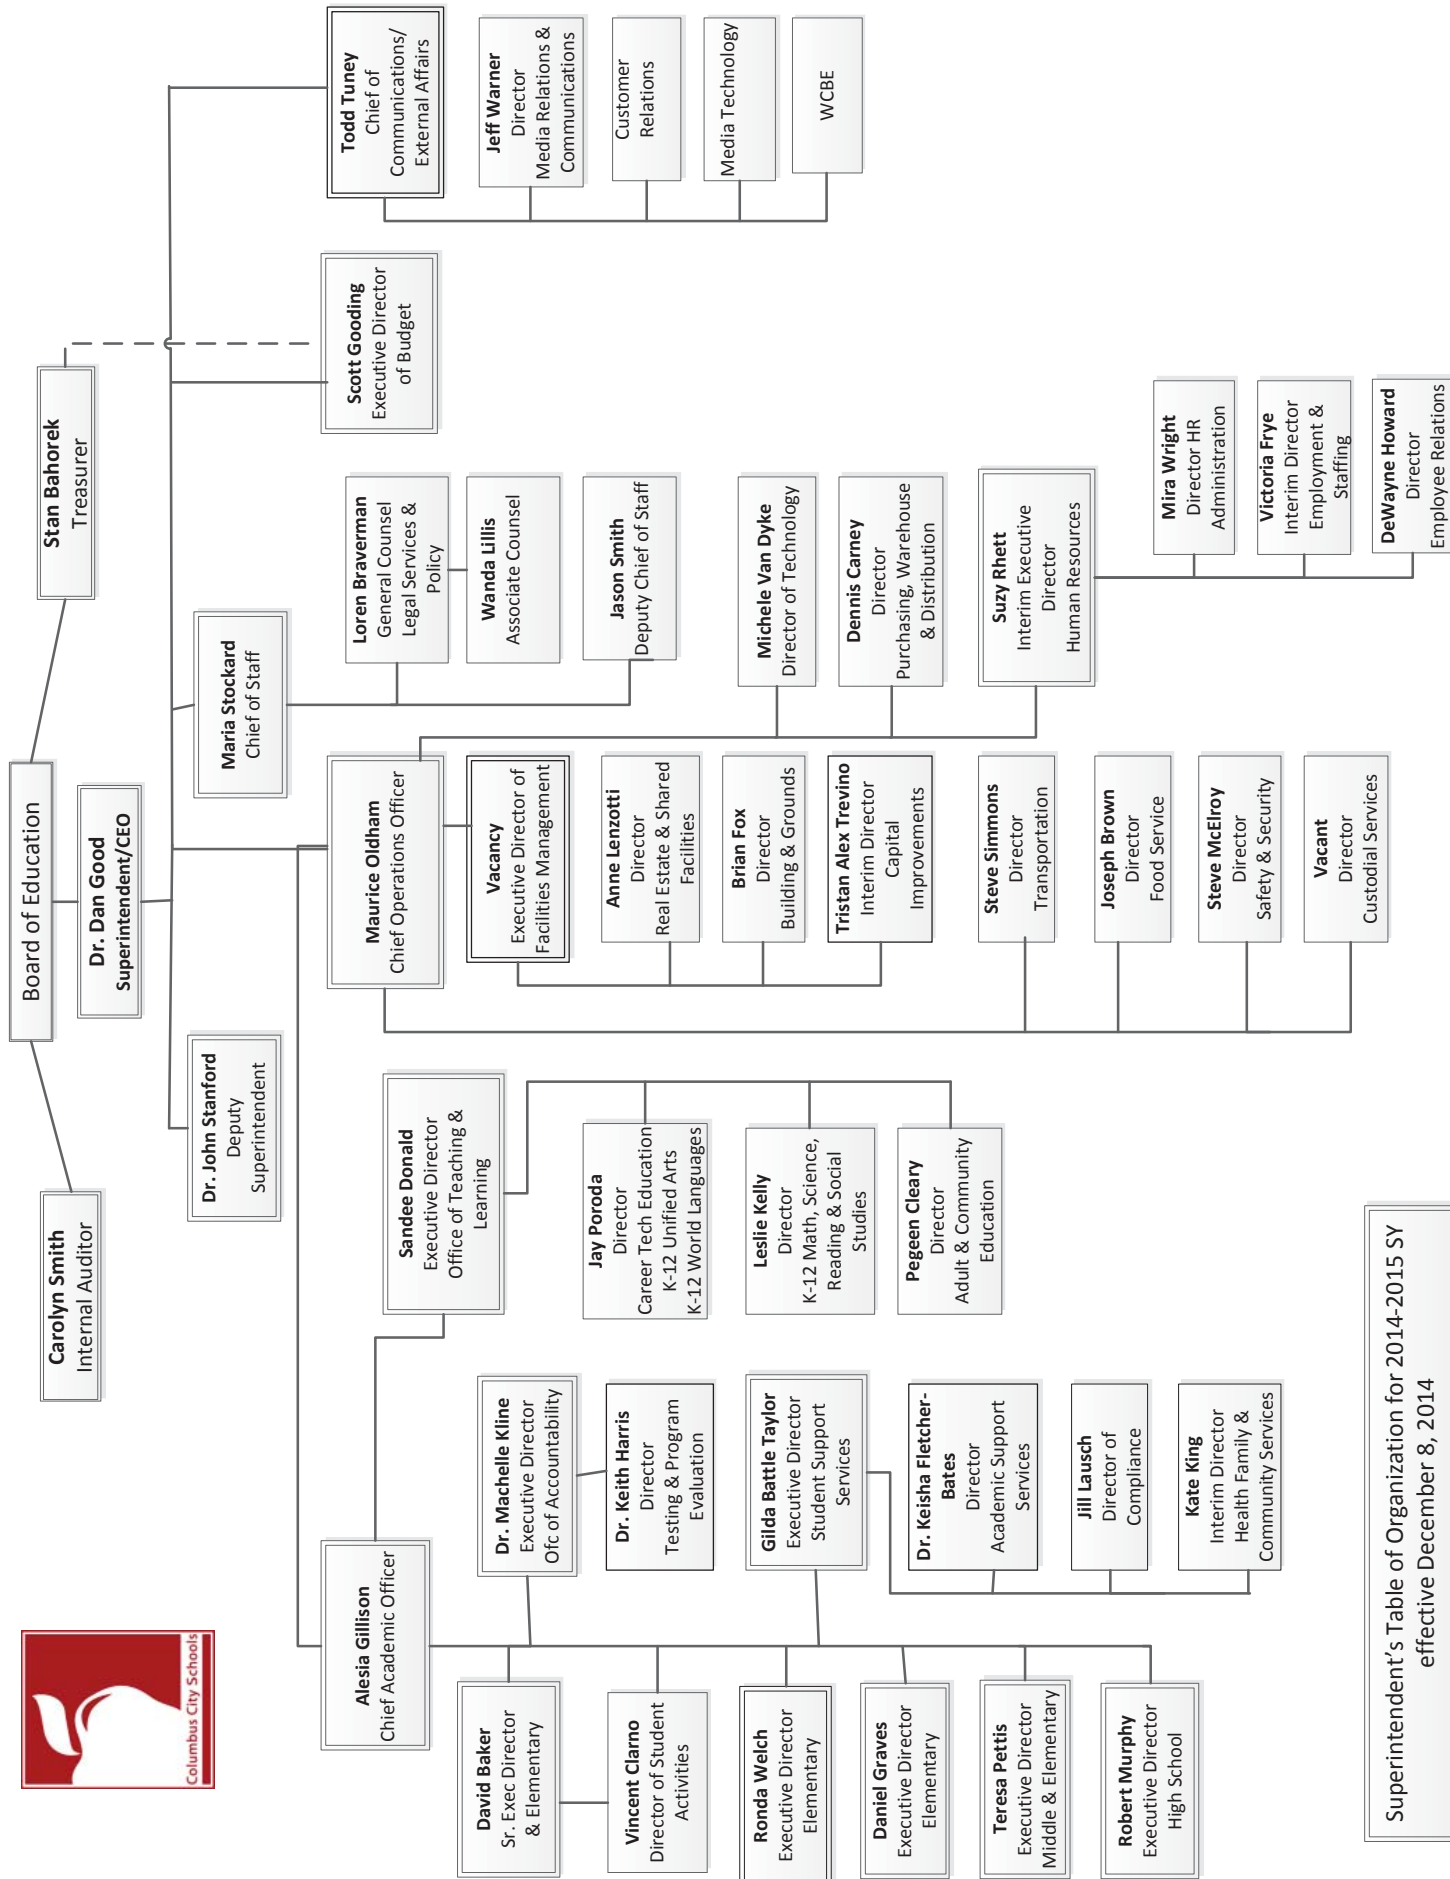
Board of Education

Carolyn Smith
Internal Auditor

Stan Bahorek
Treasurer

Dr. Dan Good
Superintendent/CEO

Dr. John Stanford
Deputy Superintendent

Maria Stockard
Chief of Staff

Loren Braverman
General Counsel
Legal Services & Policy

Wanda Lillis
Associate Counsel

Jason Smith
Deputy Chief of Staff

Scott Gooding
Executive Director of Budget

Todd Tuney
Chief of Communications/ External Affairs

Jeff Warner
Director
Media Relations & Communications

Customer Relations

Media Technology

WCBE

Maurice Oldham
Chief Operations Officer

Michele Van Dyke
Director of Technology

Dennis Carney
Director
Purchasing, Warehouse & Distribution

Suzy Rhett
Interim Executive Director
Human Resources

Mira Wright
Director HR Administration

Victoria Frye
Interim Director
Employment & Staffing

DeWayne Howard
Director
Employee Relations

Vacancy
Executive Director of Facilities Management

Anne Lenzotti
Director
Real Estate & Shared Facilities

Brian Fox
Director
Building & Grounds

Tristan Alex Trevino
Interim Director
Capital Improvements

Steve Simmons
Director
Transportation

Joseph Brown
Director
Food Service

Steve McElroy
Director
Safety & Security

Vacant
Director
Custodial Services

Sandee Donald
Executive Director
Office of Teaching & Learning

Jay Poroda
Director
Career Tech Education
K-12 Unified Arts
K-12 World Languages

Leslie Kelly
Director
K-12 Math, Science, Reading & Social Studies

Pegeen Cleary
Director
Adult & Community Education

Alesia Gillison
Chief Academic Officer

Dr. Machelle Kline
Executive Director
Ofc of Accountability

Dr. Keith Harris
Director
Testing & Program Evaluation

Gilda Battle Taylor
Executive Director
Student Support Services

Dr. Keisha Fletcher-Bates
Director
Academic Support Services

Jill Lausch
Director of Compliance

Kate King
Interim Director
Health Family & Community Services

David Baker
Sr. Exec Director & Elementary

Vincent Clarno
Director of Student Activities

Ronda Welch
Executive Director
Elementary

Daniel Graves
Executive Director
Elementary

Teresa Pettis
Executive Director
Middle & Elementary

Robert Murphy
Executive Director
High School

Columbus City Schools

Superintendent's Table of Organization for 2014-2015 SY
effective December 8, 2014